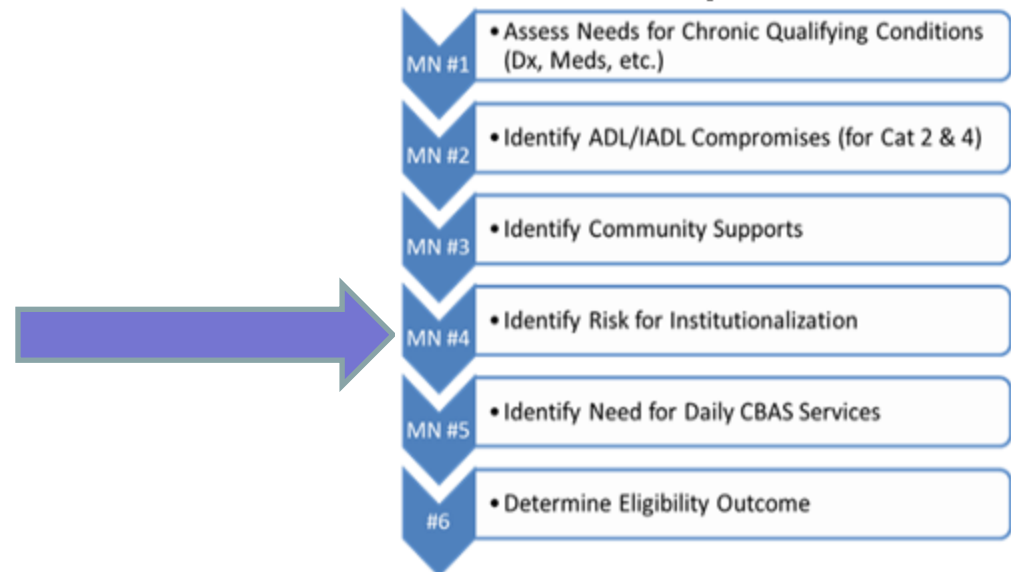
MN #1
• Assess Needs for Chronic Qualifying Conditions (Dx, Meds, etc.)

MN #2
• Identify ADL/IADL Compromises (for Cat 2 & 4)

MN #3
• Identify Community Supports

MN #4
• Identify Risk for Institutionalization

MN #5
• Identify Need for Daily CBAS Services

#6
• Determine Eligibility Outcome